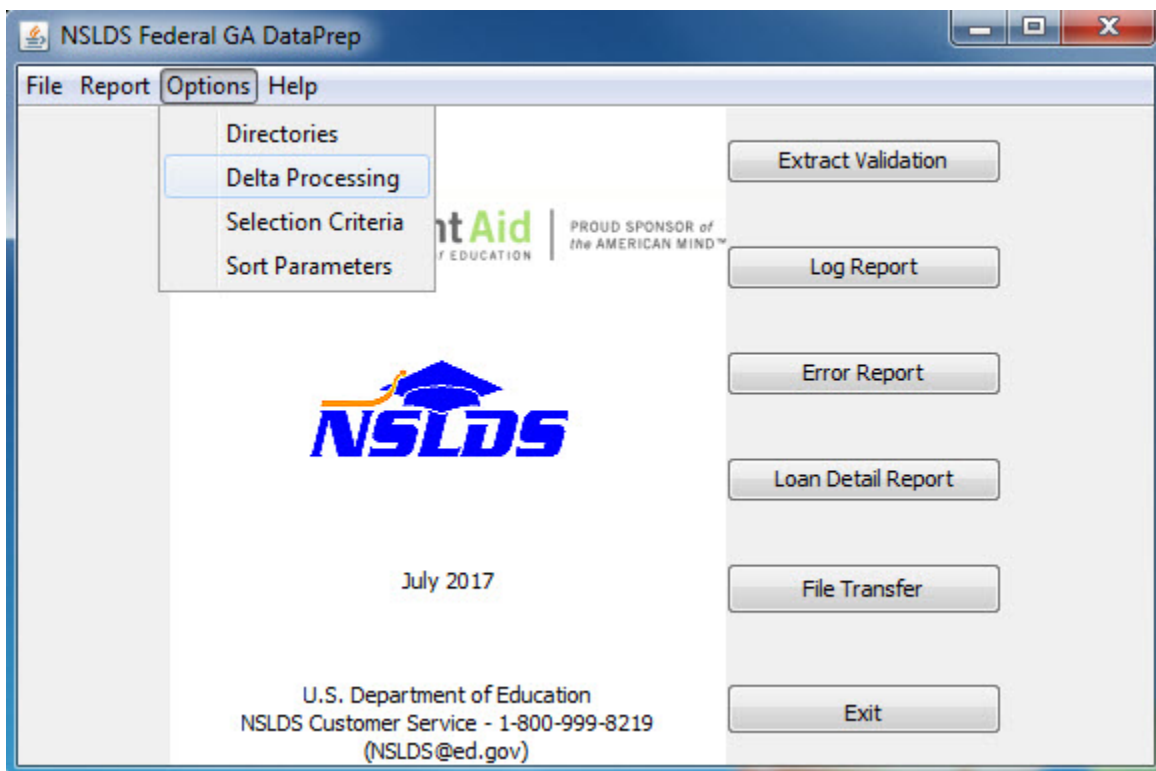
NSLDS Federal GA DataPrep

File Report Options Help

Directories
Delta Processing
Selection Criteria
Sort Parameters

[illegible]nt Aid
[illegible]f EDUCATION
PROUD SPONSOR of the AMERICAN MIND™

NSLDS

July 2017

U.S. Department of Education
NSLDS Customer Service - 1-800-999-8219
(NSLDS@ed.gov)

Extract Validation

Log Report

Error Report

Loan Detail Report

File Transfer

Exit